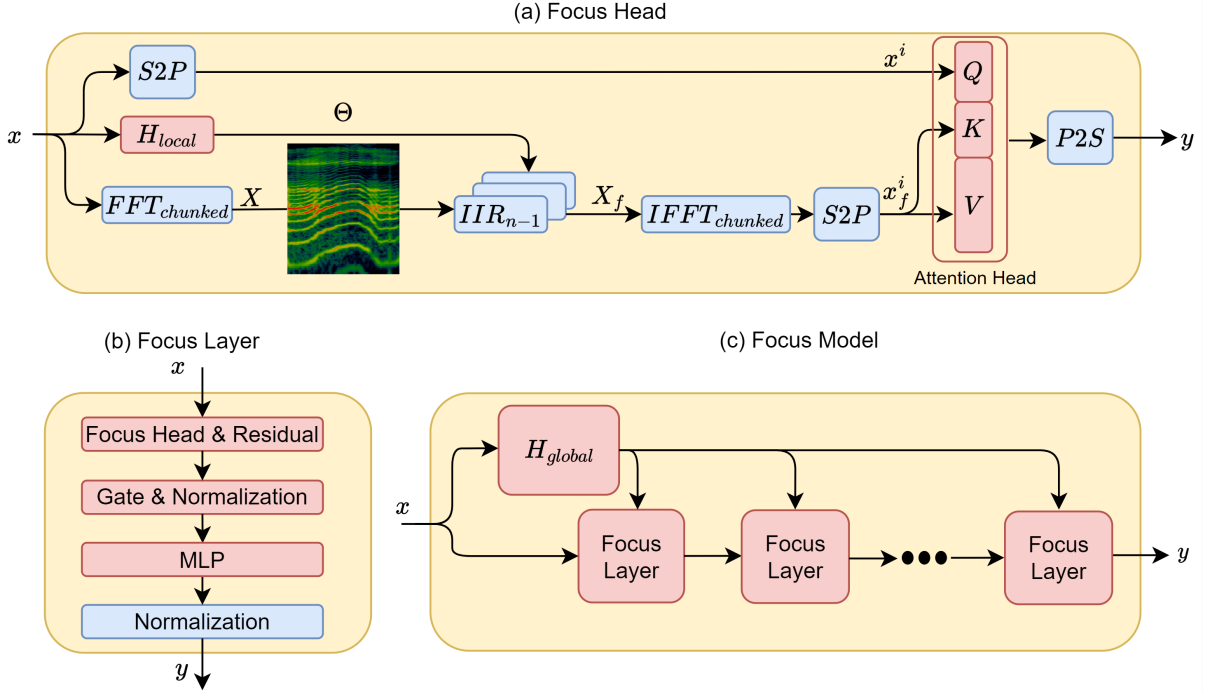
(a) Focus Head

$x$

$S2P$

$x^i$

$Q$

$H_{local}$

$\Theta$

$K$

$P2S$

$y$

$FFT_{chunked}$

$X$

$IIR_{n-1}$

$X_f$

$IFFT_{chunked}$

$S2P$

$x_f^i$

$V$

Attention Head

(b) Focus Layer

$x$

Focus Head & Residual

Gate & Normalization

MLP

Normalization

$y$

(c) Focus Model

$H_{global}$

$x$

Focus Layer

Focus Layer

Focus Layer

$y$